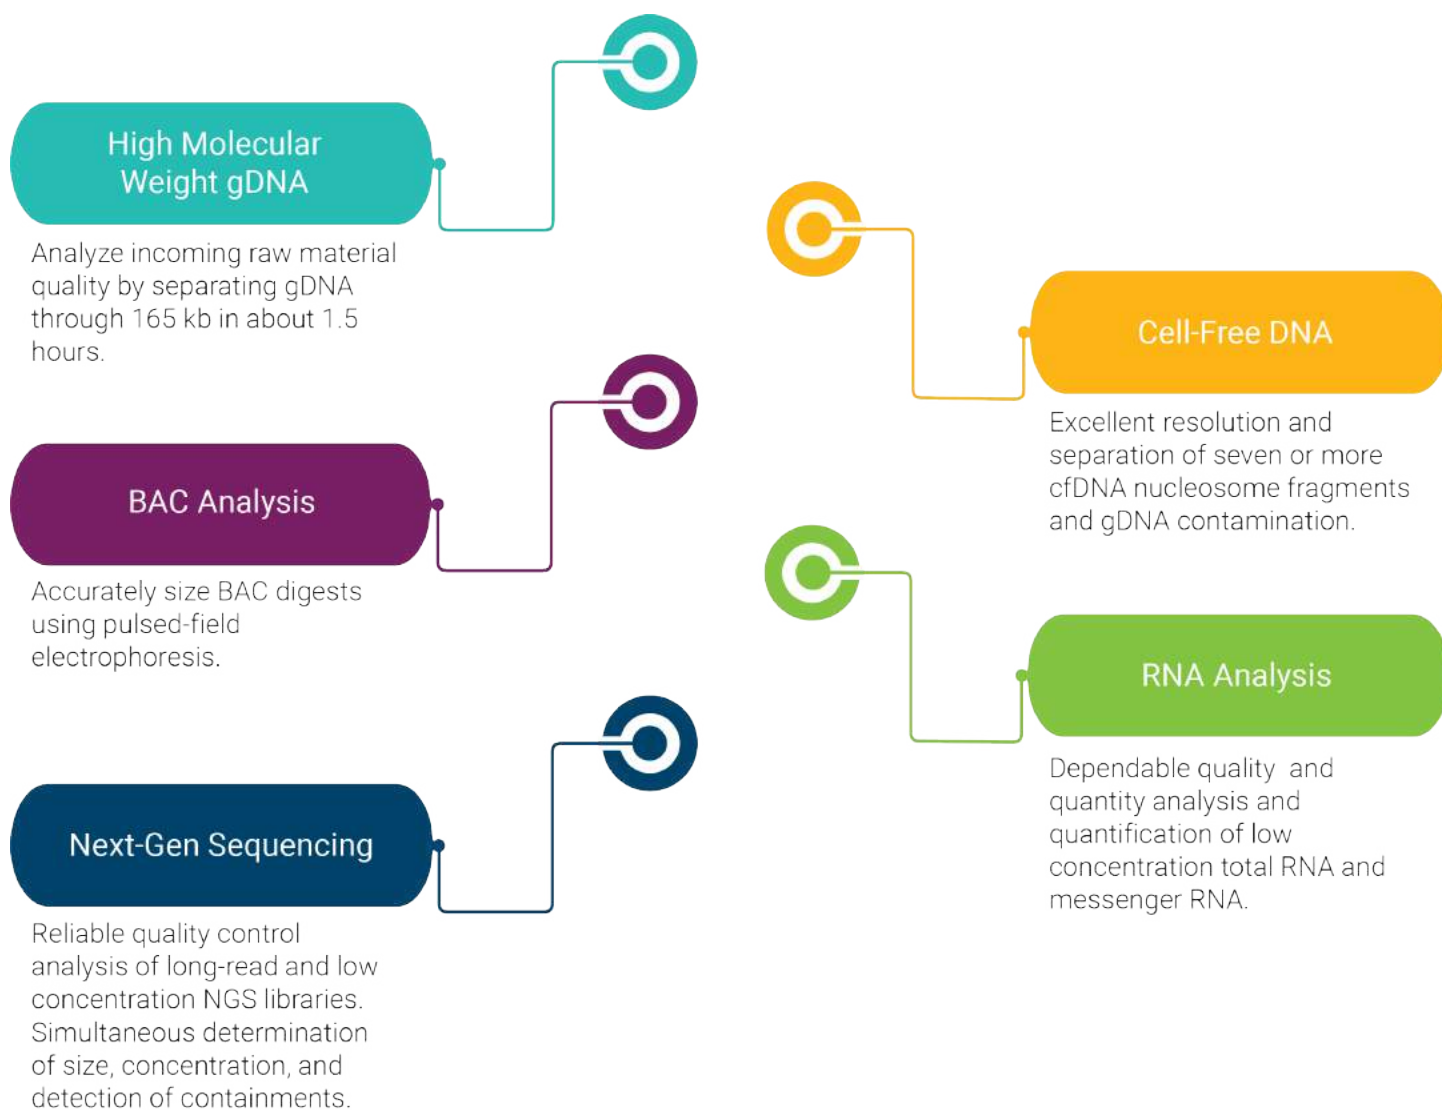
High Molecular Weight gDNA

Analyze incoming raw material quality by separating gDNA through 165 kb in about 1.5 hours.

BAC Analysis

Accurately size BAC digests using pulsed-field electrophoresis.

Next-Gen Sequencing

Reliable quality control analysis of long-read and low concentration NGS libraries. Simultaneous determination of size, concentration, and detection of containments.

Cell-Free DNA

Excellent resolution and separation of seven or more cfDNA nucleosome fragments and gDNA contamination.

RNA Analysis

Dependable quality and quantity analysis and quantification of low concentration total RNA and messenger RNA.